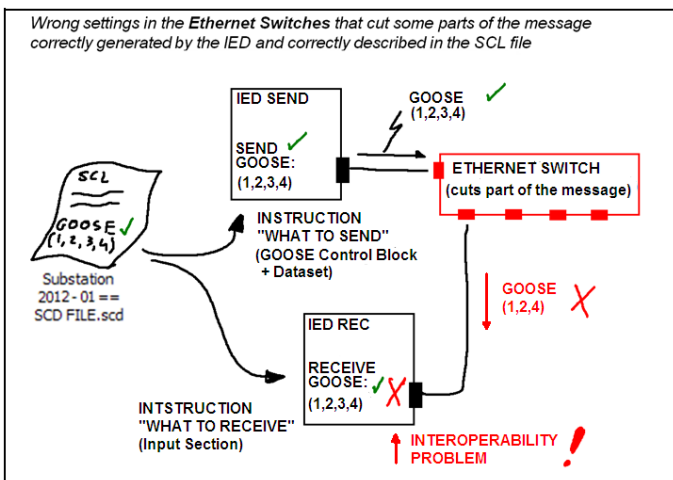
Wrong settings in the Ethernet Switches that cut some parts of the message correctly generated by the IED and correctly described in the SCL file

IED SEND

SEND ✓
GOOSE:
(1,2,3,4)

GOOSE ✓
(1,2,3,4)

ETHERNET SWITCH
(cuts part of the message)

SCL
GOOSE ✓
(1,2,3,4)

Substation
2012 - 01 ==
SCD FILE.scd

INSTRUCTION
"WHAT TO SEND"
(GOOSE Control Block
+ Dataset)

GOOSE
(1,2,4) X

IED REC

RECEIVE
GOOSE: ✓ X
(1,2,3,4)

INTSTRUCTION
"WHAT TO RECEIVE"
(Input Section)

INTEROPERABILITY
PROBLEM !